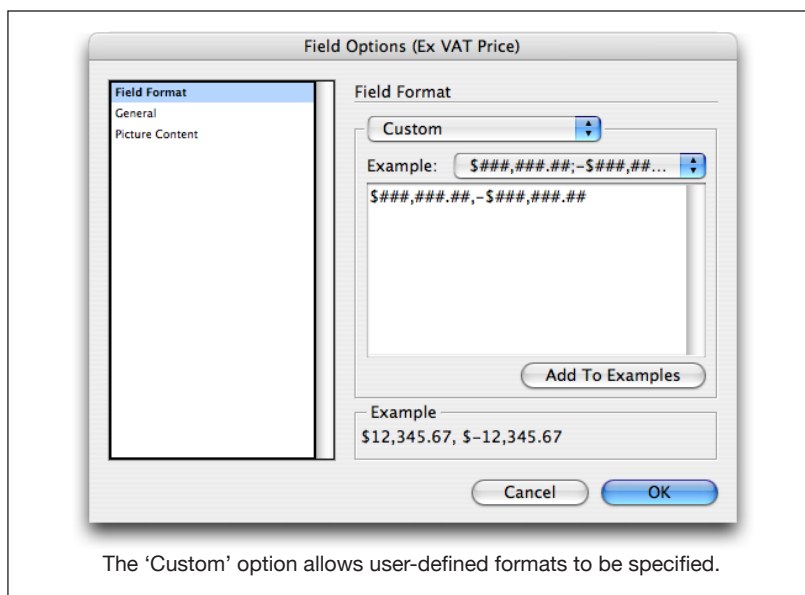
Field Options (Ex VAT Price)

Field Format
General
Picture Content

Field Format

Custom

Example: $###,###.##;-$###,##...

$###,###.##,-$###,###.##

Add To Examples

Example
$12,345.67, $-12,345.67

Cancel
OK

The ‘Custom’ option allows user-defined formats to be specified.